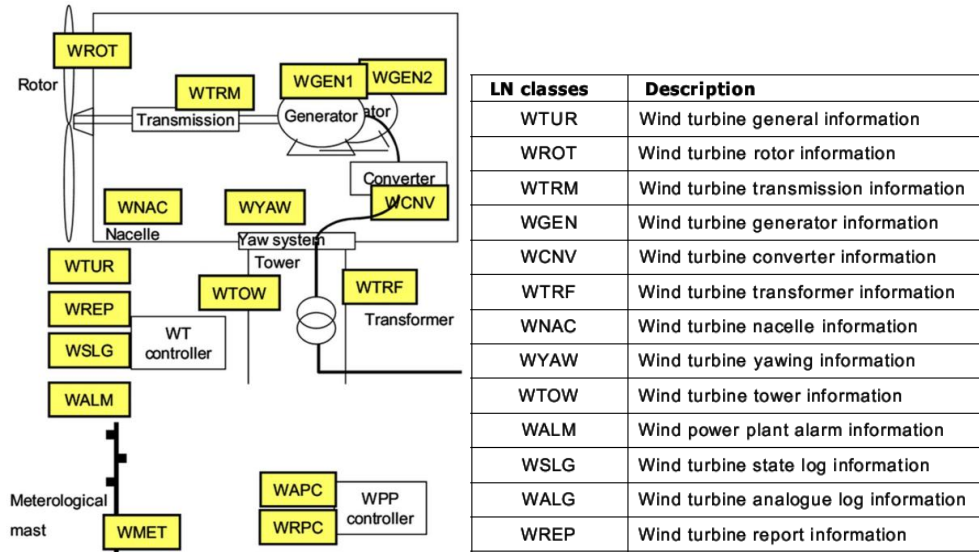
WROT
Rotor
WTRM
Transmission
WGEN1
Generator
WGEN2
ator
Converter
WCNV
WNAC
Nacelle
WYAW
Yaw system
Tower
WTUR
WREP
WSLG
WT controller
WTOW
WTRF
Transformer
WALM
Meterological mast
WMET
WAPC
WRPC
WPP controller

| LN classes | Description |
|---|---|
| WTUR | Wind turbine general information |
| WROT | Wind turbine rotor information |
| WTRM | Wind turbine transmission information |
| WGEN | Wind turbine generator information |
| WCNV | Wind turbine converter information |
| WTRF | Wind turbine transformer information |
| WNAC | Wind turbine nacelle information |
| WYAW | Wind turbine yawing information |
| WTOW | Wind turbine tower information |
| WALM | Wind power plant alarm information |
| WSLG | Wind turbine state log information |
| WALG | Wind turbine analogue log information |
| WREP | Wind turbine report information |